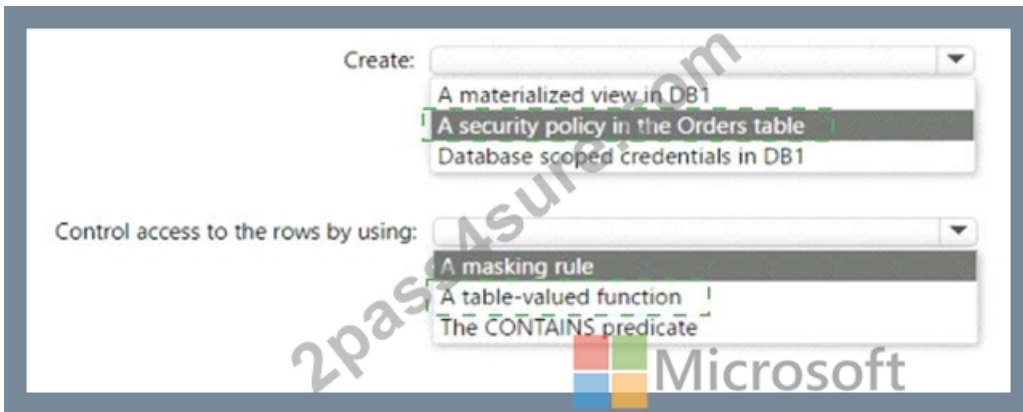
Create:

A materialized view in DB1
A security policy in the Orders table
Database scoped credentials in DB1

Control access to the rows by using:

A masking rule
A table-valued function
The CONTAINS predicate

2pass4sure.com

Microsoft